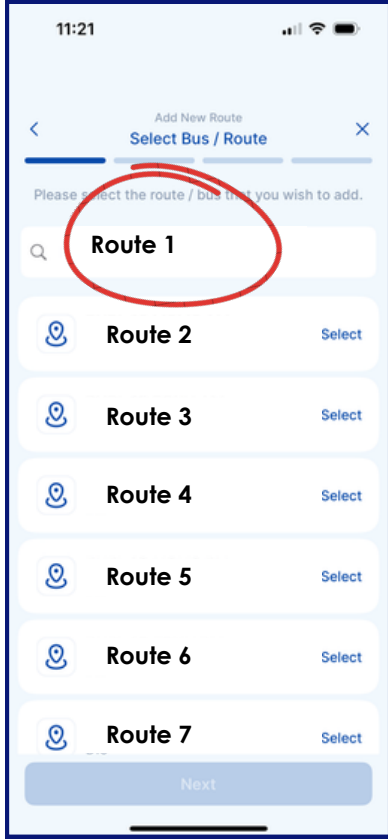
11:21

<
Add New Route
Select Bus / Route
×

Please select the route / bus that you wish to add.

Route 1

Route 2 Select

Route 3 Select

Route 4 Select

Route 5 Select

Route 6 Select

Route 7 Select

Next